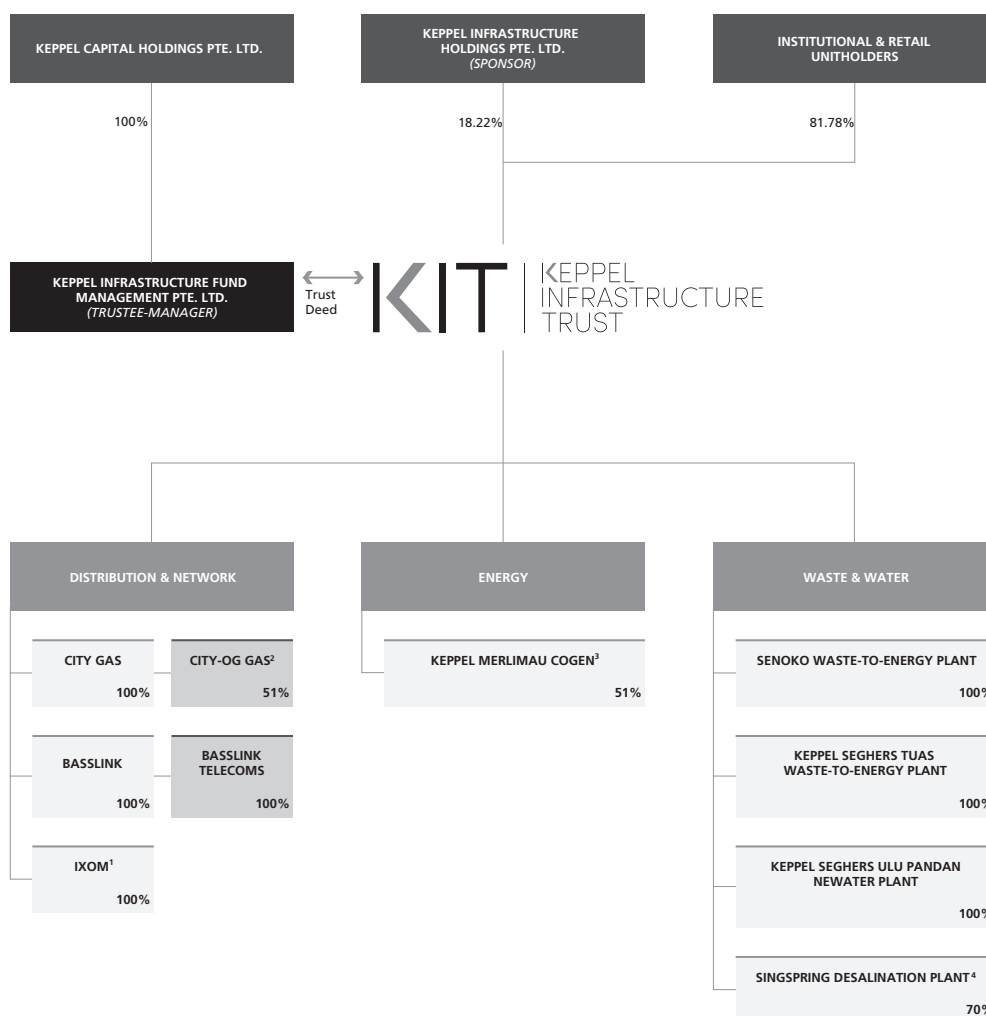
KEPPEL CAPITAL HOLDINGS PTE. LTD.

KEPPEL INFRASTRUCTURE HOLDINGS PTE. LTD. (SPONSOR)

INSTITUTIONAL & RETAIL UNITHOLDERS

100%

18.22%

81.78%

KEPPEL INFRASTRUCTURE FUND MANAGEMENT PTE. LTD. (TRUSTEE-MANAGER)

Trust Deed

KIT KEPPEL INFRASTRUCTURE TRUST

DISTRIBUTION & NETWORK

ENERGY

WASTE & WATER

CITY GAS 100%

CITY-OG GAS$^2$ 51%

BASSLINK 100%

BASSLINK TELECOMS 100%

IXOM$^1$ 100%

KEPPEL MERLIMAU COGEN$^3$ 51%

SENOKO WASTE-TO-ENERGY PLANT 100%

KEPPEL SEGHERS TUAS WASTE-TO-ENERGY PLANT 100%

KEPPEL SEGHERS ULU PANDAN NEWATER PLANT 100%

SINGSPRING DESALINATION PLANT$^4$ 70%